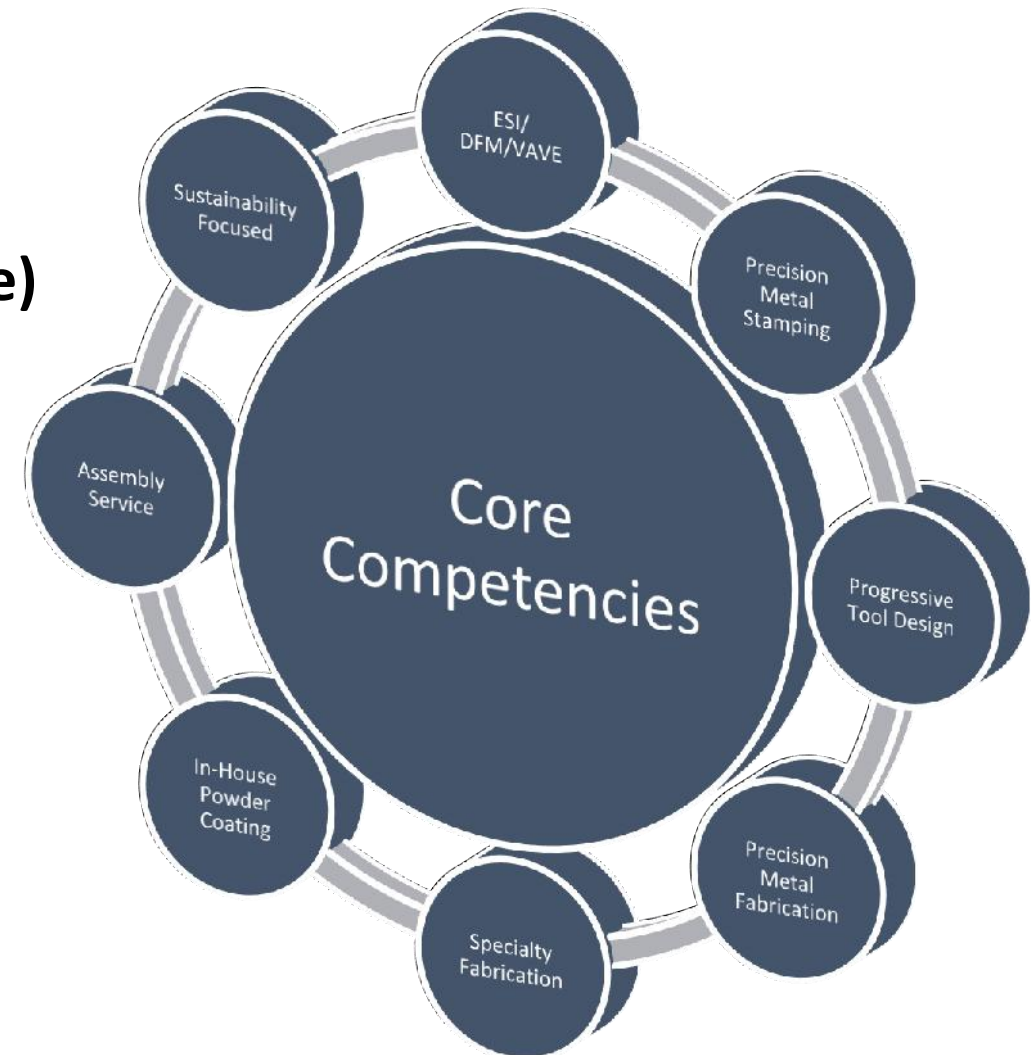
e)

ESI/ DFM/VAVE

Precision Metal Stamping

Progressive Tool Design

Precision Metal Fabrication

Specialty Fabrication

In-House Powder Coating

Assembly Service

Sustainability Focused

Core Competencies